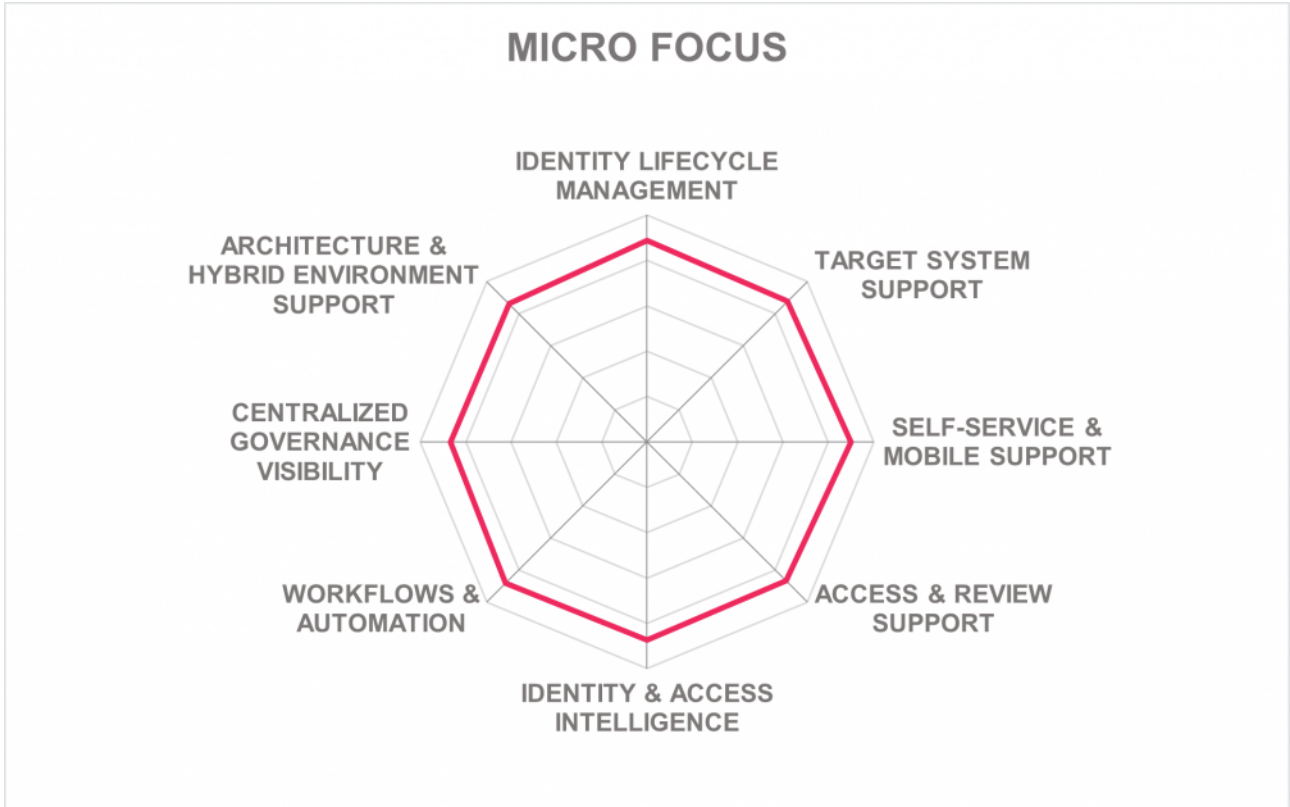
MICRO FOCUS

IDENTITY LIFECYCLE MANAGEMENT

ARCHITECTURE & HYBRID ENVIRONMENT SUPPORT

TARGET SYSTEM SUPPORT

CENTRALIZED GOVERNANCE VISIBILITY

SELF-SERVICE & MOBILE SUPPORT

WORKFLOWS & AUTOMATION

ACCESS & REVIEW SUPPORT

IDENTITY & ACCESS INTELLIGENCE